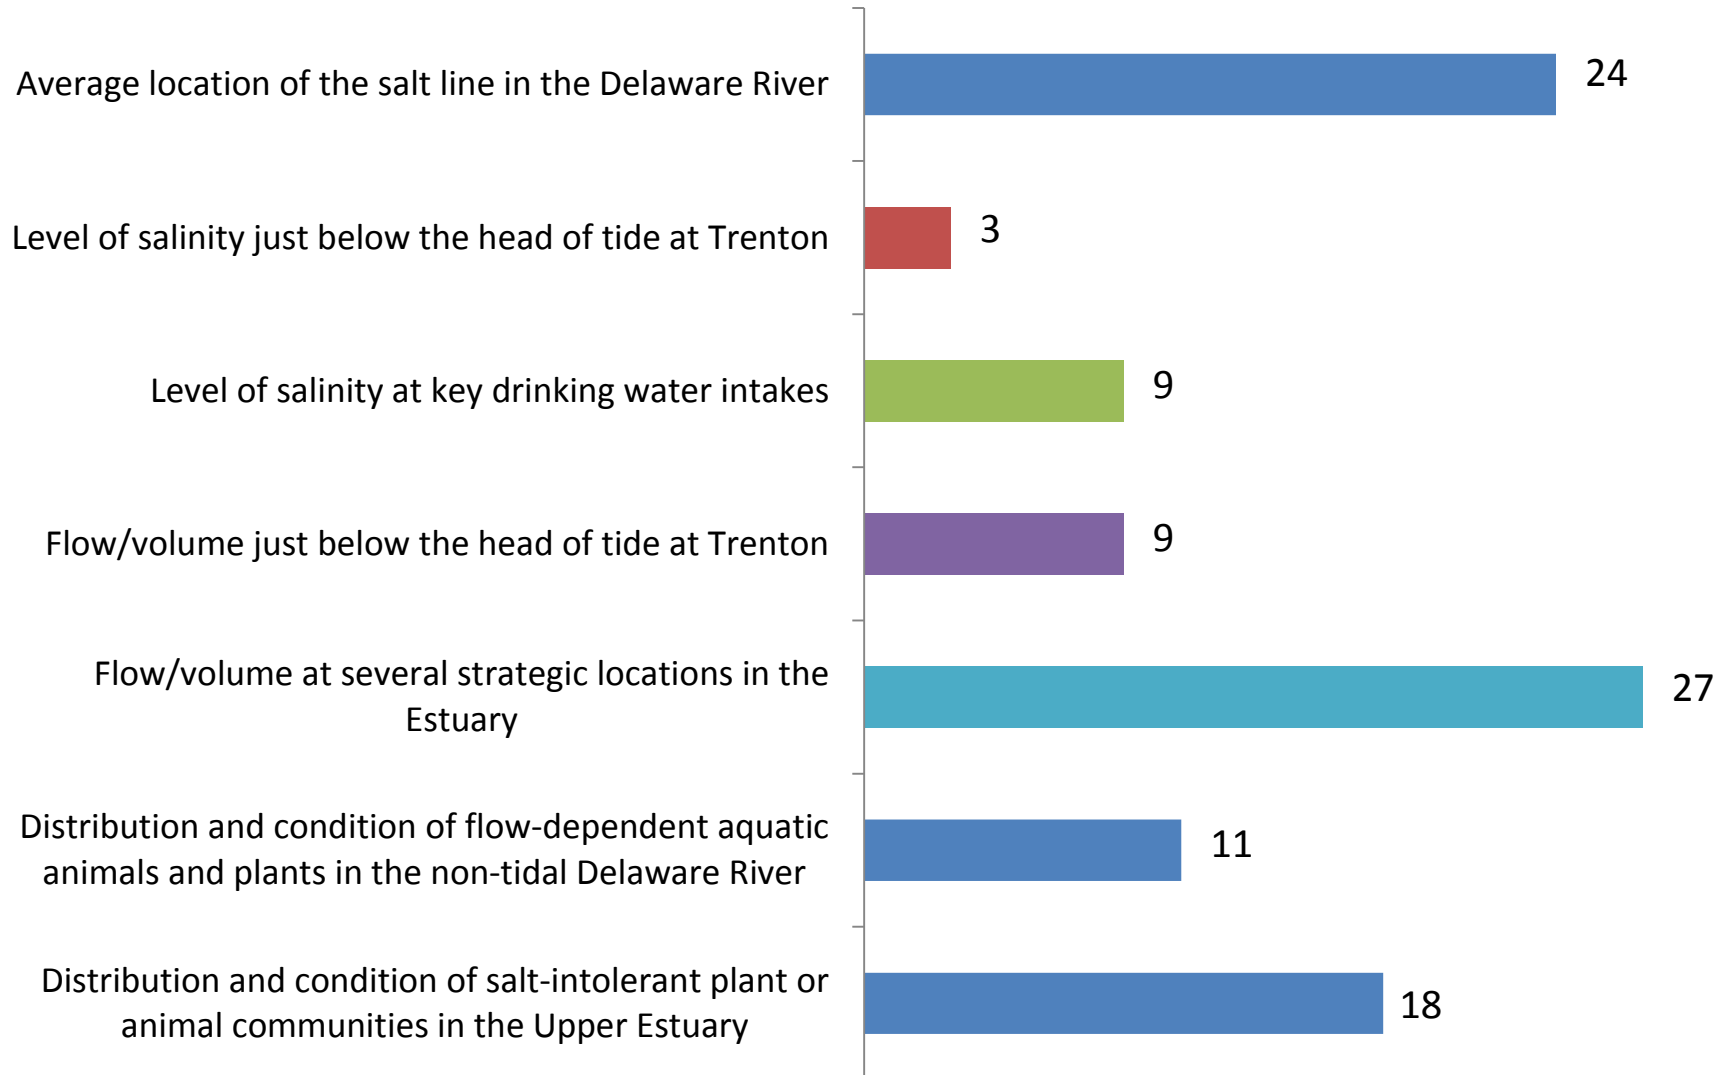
Average location of the salt line in the Delaware River
24

Level of salinity just below the head of tide at Trenton
3

Level of salinity at key drinking water intakes
9

Flow/volume just below the head of tide at Trenton
9

Flow/volume at several strategic locations in the Estuary
27

Distribution and condition of flow-dependent aquatic animals and plants in the non-tidal Delaware River
11

Distribution and condition of salt-intolerant plant or animal communities in the Upper Estuary
18